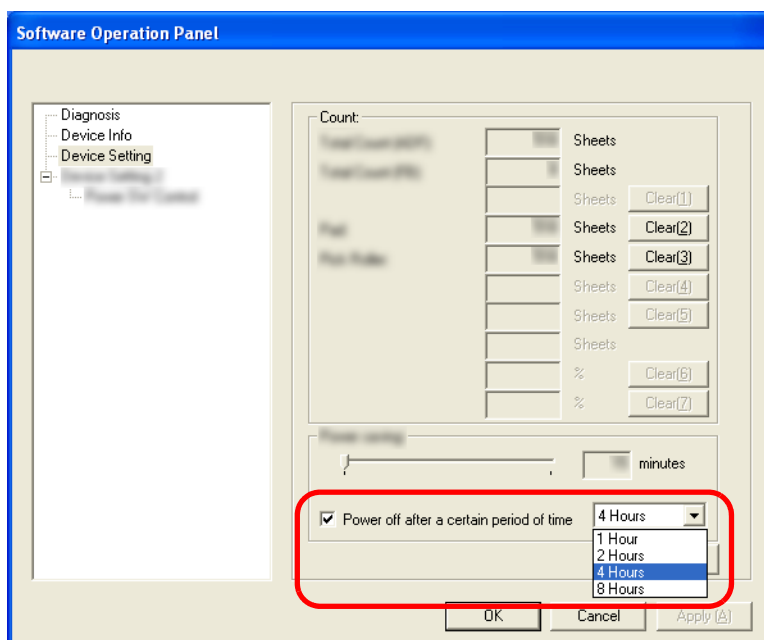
Software Operation Panel

Diagnosis
Device Info
Device Setting
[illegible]
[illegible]

Count:
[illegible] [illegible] Sheets
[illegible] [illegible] Sheets
Sheets Clear(1)
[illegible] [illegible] Sheets Clear(2)
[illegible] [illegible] Sheets Clear(3)
Sheets Clear(4)
Sheets Clear(5)
Sheets
% Clear(6)
% Clear(7)

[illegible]
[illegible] minutes

Power off after a certain period of time
4 Hours
1 Hour
2 Hours
4 Hours
8 Hours

OK Cancel Apply (A)